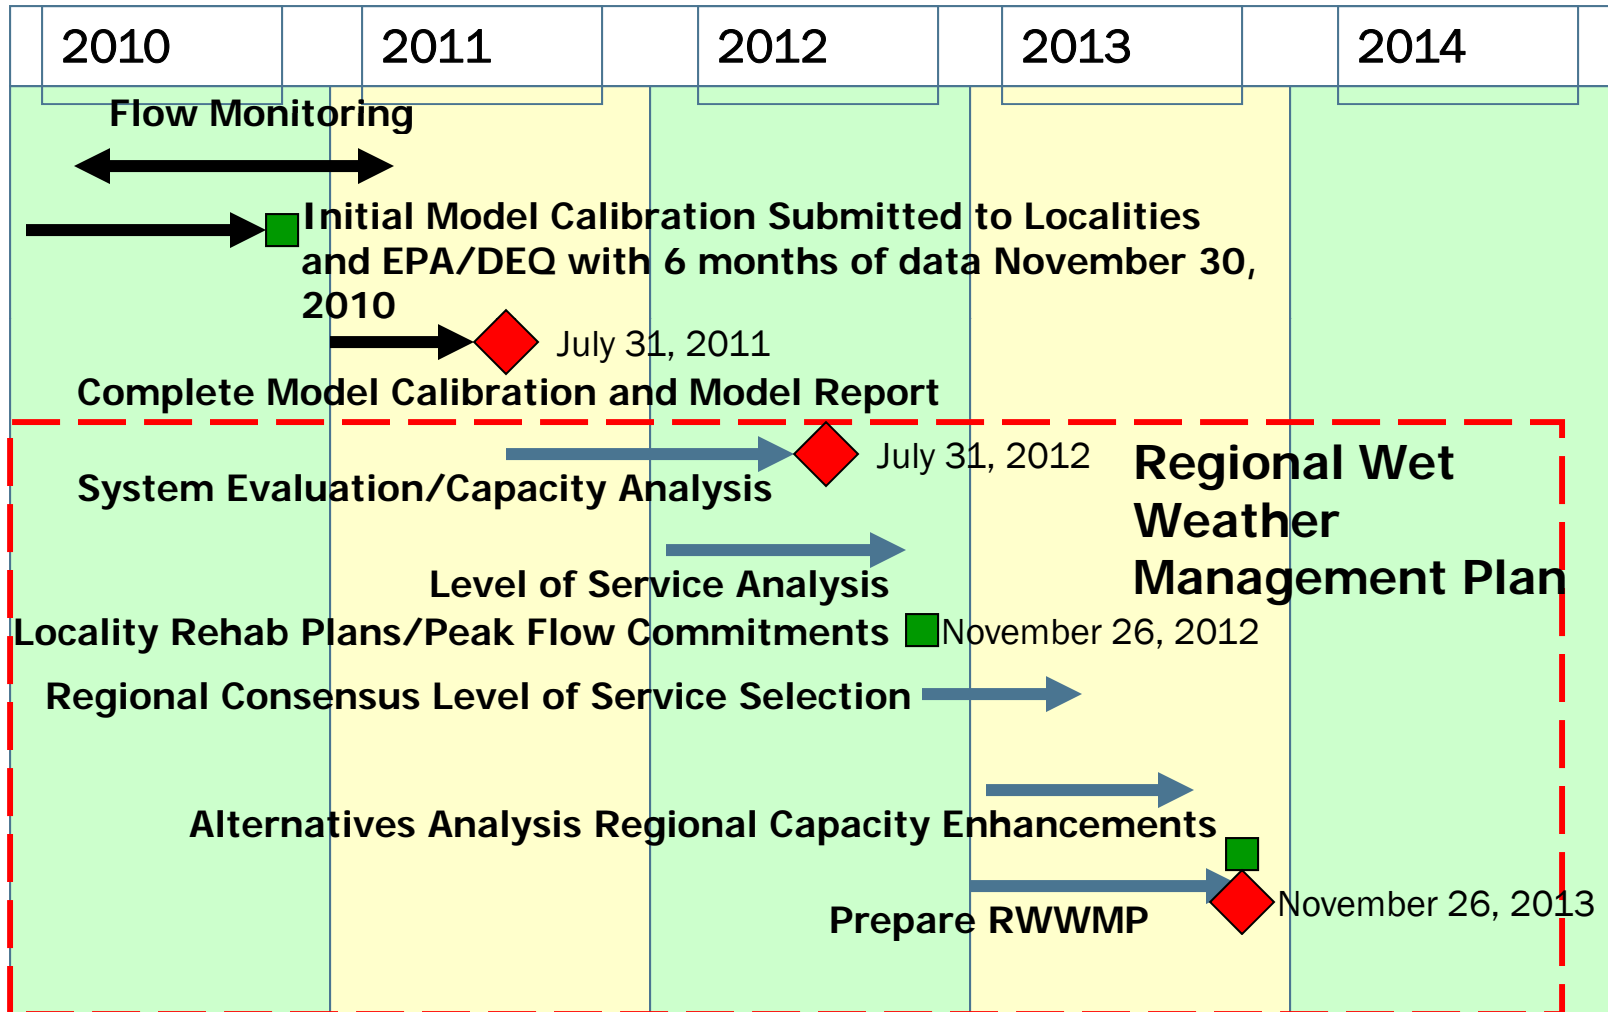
2010
2011
2012
2013
2014

Flow Monitoring

Initial Model Calibration Submitted to Localities and EPA/DEQ with 6 months of data November 30, 2010

July 31, 2011

Complete Model Calibration and Model Report

July 31, 2012

Regional Wet Weather Management Plan

System Evaluation/Capacity Analysis

Level of Service Analysis

Locality Rehab Plans/Peak Flow Commitments

November 26, 2012

Regional Consensus Level of Service Selection

Alternatives Analysis Regional Capacity Enhancements

Prepare RWWMP

November 26, 2013